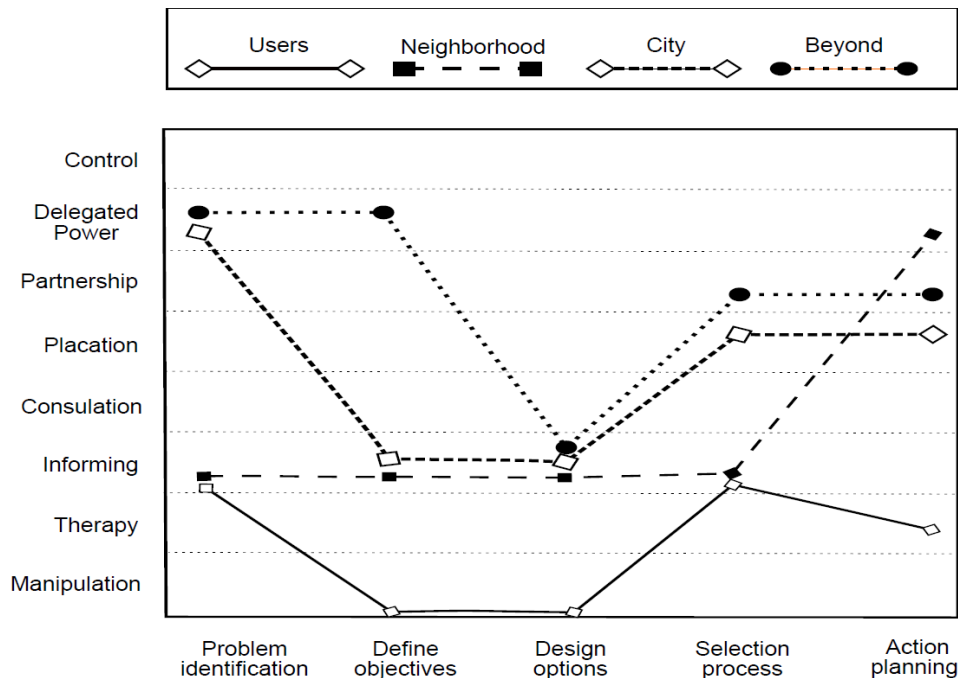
Users
Neighborhood
City
Beyond

Control
Delegated Power
Partnership
Placation
Consulation
Informing
Therapy
Manipulation

Problem identification
Define objectives
Design options
Selection process
Action planning